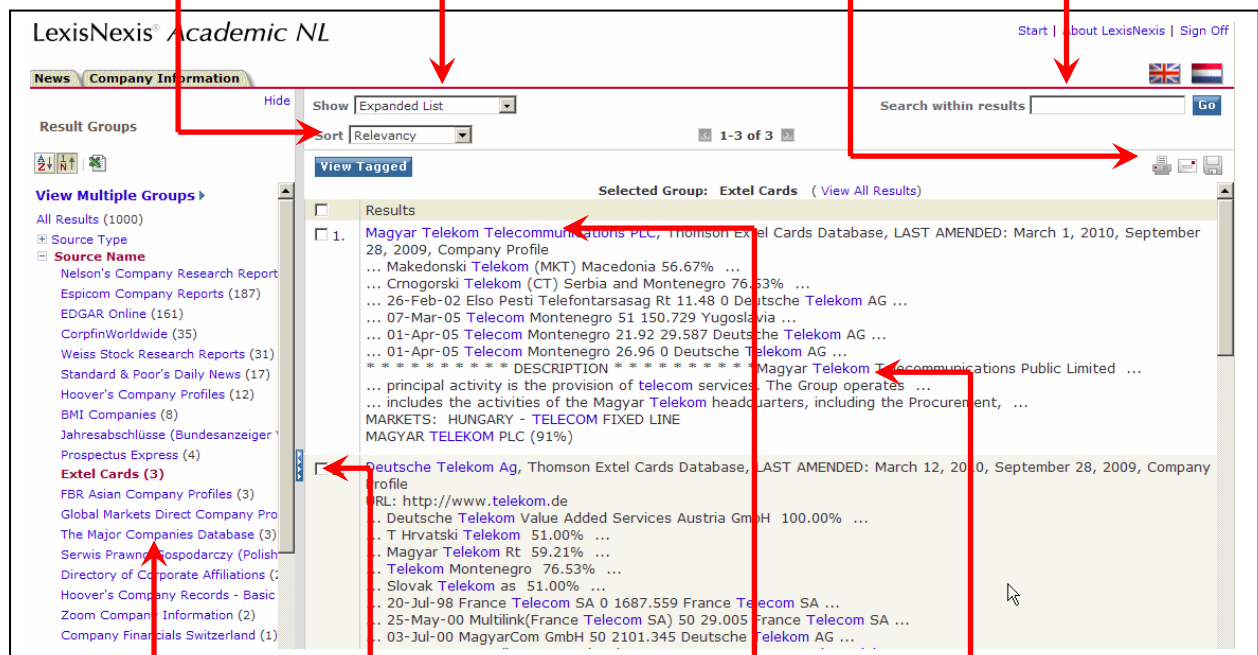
LexisNexis® Academic NL

Start | About LexisNexis | Sign Off

News | Company Information

Hide

Result Groups

View Multiple Groups

All Results (1000)
Source Type
Source Name
Nelson's Company Research Report
Espicom Company Reports (187)
EDGAR Online (161)
CorpfinWorldwide (35)
Weiss Stock Research Reports (31)
Standard & Poor's Daily News (17)
Hoover's Company Profiles (12)
BMI Companies (8)
Jahresabschlüsse (Bundesanzeiger
Prospectus Express (4)
Extel Cards (3)
FBR Asian Company Profiles (3)
Global Markets Direct Company Pro
The Major Companies Database (3)
Serwis Prawno Gospodarczy (Polish
Directory of Corporate Affiliations (2
Hoover's Company Records - Basic
Zoom Company Information (2)
Company Financials Switzerland (1)

Show Expanded List
Sort Relevancy
1-3 of 3
Search within results Go

View Tagged

Selected Group: Extel Cards ( View All Results)

Results

1. Magyar Telekom Telecommunications PLC, Thomson Extel Cards Database, LAST AMENDED: March 1, 2010, September 28, 2009, Company Profile
... Makedonski Telekom (MKT) Macedonia 56.67% ...
... Crnogorski Telekom (CT) Serbia and Montenegro 76.53% ...
... 26-Feb-02 Elso Pesti Telefontarsasag Rt 11.48 0 Deutsche Telekom AG ...
... 07-Mar-05 Telecom Montenegro 51 150.729 Yugoslavia ...
... 01-Apr-05 Telecom Montenegro 21.92 29.587 Deutsche Telekom AG ...
... 01-Apr-05 Telecom Montenegro 26.96 0 Deutsche Telekom AG ...
* * * * * * * * * * DESCRIPTION * * * * * * * * * * Magyar Telekom Telecommunications Public Limited ...
... principal activity is the provision of telecom services. The Group operates ...
... includes the activities of the Magyar Telekom headquarters, including the Procurement, ...
MARKETS: HUNGARY - TELECOM FIXED LINE
MAGYAR TELEKOM PLC (91%)

Deutsche Telekom Ag, Thomson Extel Cards Database, LAST AMENDED: March 12, 2010, September 28, 2009, Company Profile
URL: http://www.telekom.de
... Deutsche Telekom Value Added Services Austria GmbH 100.00% ...
... T Hrvatski Telekom 51.00% ...
... Magyar Telekom Rt 59.21% ...
... Telekom Montenegro 76.53% ...
... Slovak Telekom as 51.00% ...
... 20-Jul-98 France Telecom SA 0 1687.559 France Telecom SA ...
... 25-May-00 Multilink(France Telecom SA) 50 29.005 France Telecom SA ...
... 03-Jul-00 MagyarCom GmbH 50 2101.345 Deutsche Telekom AG ...